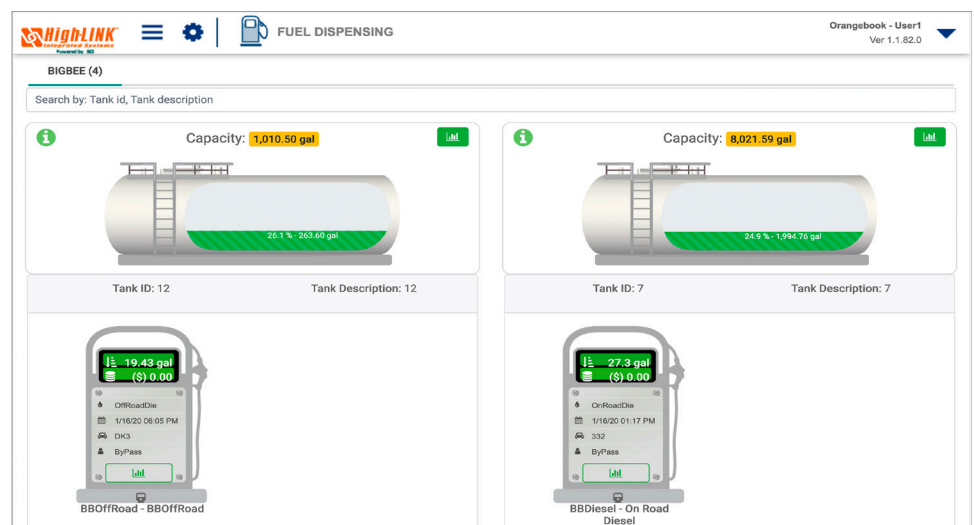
HighLINK Integrated Systems Powered by IKS

FUEL DISPENSING

Orangebook - User1
Ver 1.1.82.0

BIGBEE (4)

Search by: Tank id, Tank description

Capacity: 1,010.50 gal

26.1 % - 263.60 gal

Tank ID: 12

Tank Description: 12

19.43 gal
($) 0.00

OffRoadDie
1/16/20 06:05 PM
DK3
ByPass

BBOffRoad - BBOffRoad

Capacity: 8,021.59 gal

24.9 % - 1,994.76 gal

Tank ID: 7

Tank Description: 7

27.3 gal
($) 0.00

OnRoadDie
1/16/20 01:17 PM
332
ByPass

BBDiesel - On Road Diesel